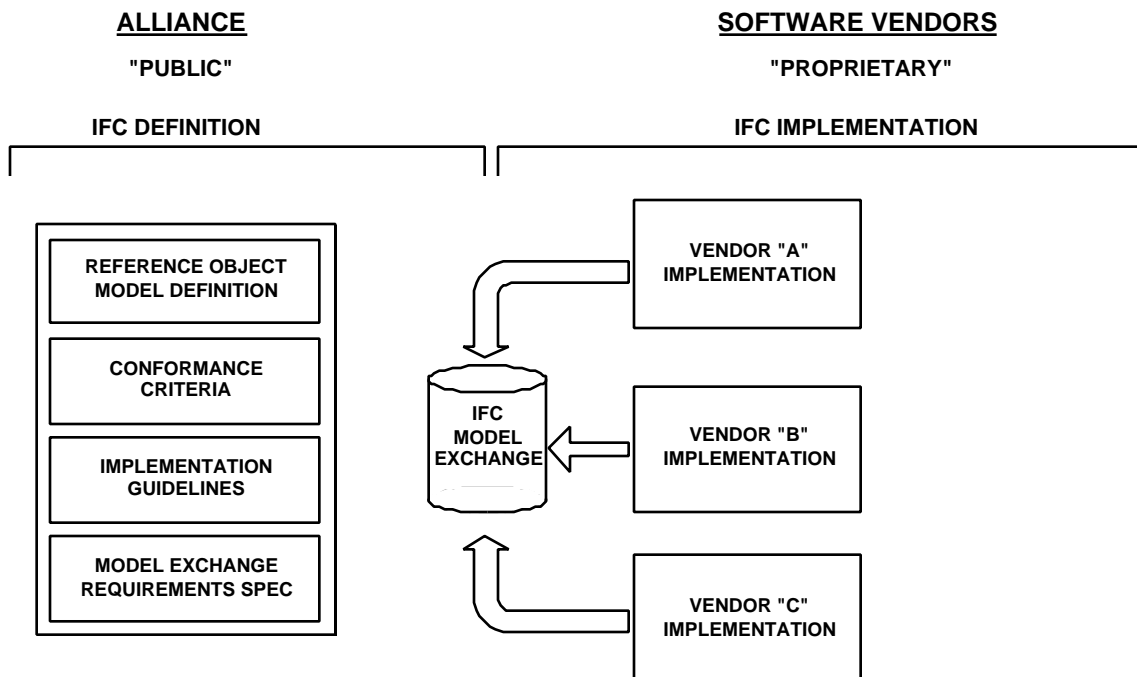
ALLIANCE

"PUBLIC"

IFC DEFINITION

SOFTWARE VENDORS

"PROPRIETARY"

IFC IMPLEMENTATION

REFERENCE OBJECT MODEL DEFINITION

CONFORMANCE CRITERIA

IMPLEMENTATION GUIDELINES

MODEL EXCHANGE REQUIREMENTS SPEC

IFC MODEL EXCHANGE

VENDOR "A" IMPLEMENTATION

VENDOR "B" IMPLEMENTATION

VENDOR "C" IMPLEMENTATION